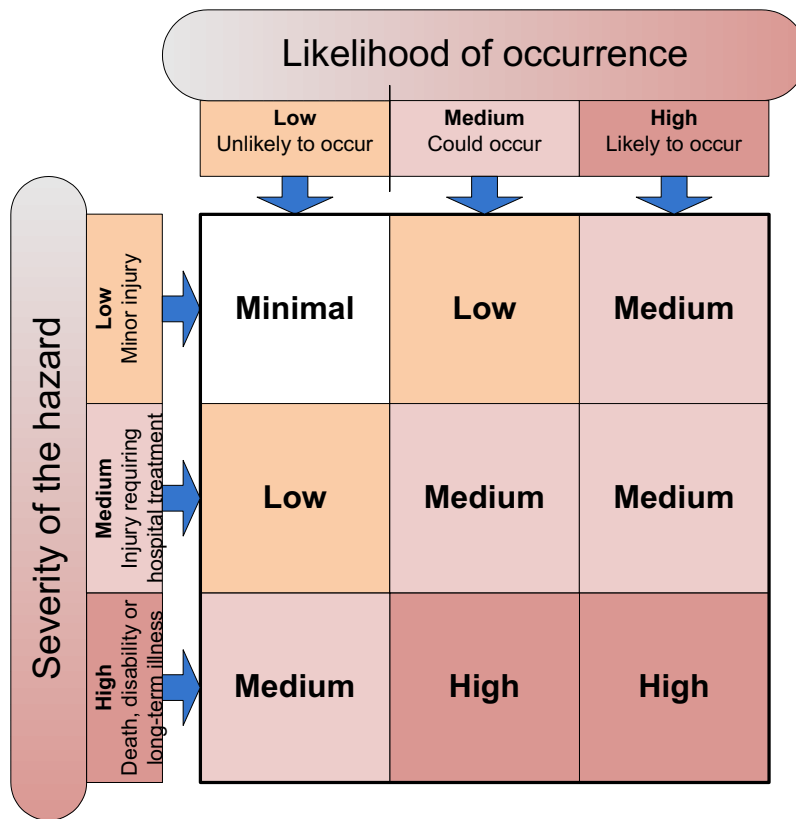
Likelihood of occurrence

| | Low
Unlikely to occur | Medium
Could occur | High
Likely to occur |
|---|---|---|---|
| Low
Minor injury | Minimal | Low | Medium |
| Medium
Injury requiring hospital treatment | Low | Medium | Medium |
| High
Death, disability or long-term illness | Medium | High | High |

Severity of the hazard